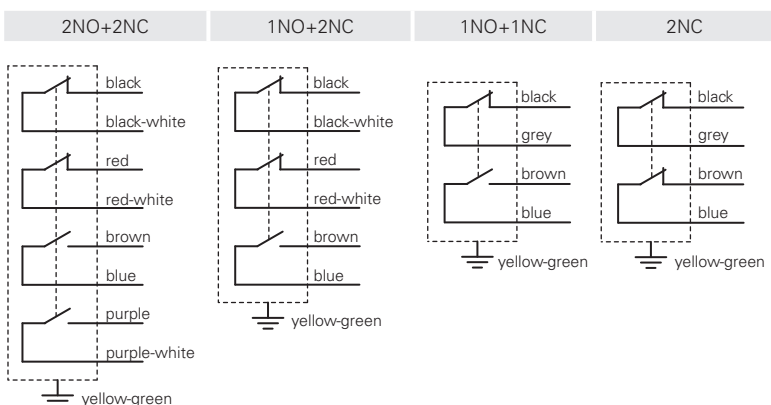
2NO+2NC

black
black-white
red
red-white
brown
blue
purple
purple-white
yellow-green

1NO+2NC

black
black-white
red
red-white
brown
blue
yellow-green

1NO+1NC

black
grey
brown
blue
yellow-green

2NC

black
grey
brown
blue
yellow-green